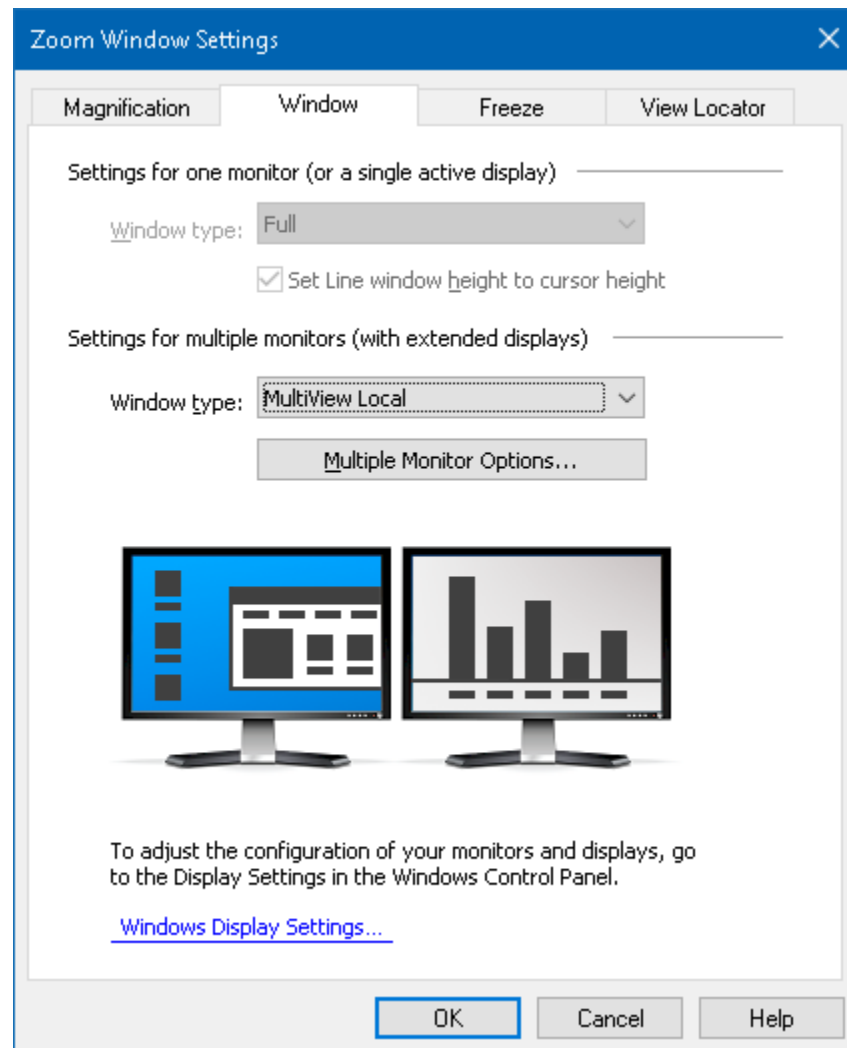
Zoom Window Settings

Magnification

Window

Freeze

View Locator

Settings for one monitor (or a single active display)

Window type: Full

Set Line window height to cursor height

Settings for multiple monitors (with extended displays)

Window type: MultiView Local

Multiple Monitor Options...

To adjust the configuration of your monitors and displays, go to the Display Settings in the Windows Control Panel.

Windows Display Settings...

OK

Cancel

Help